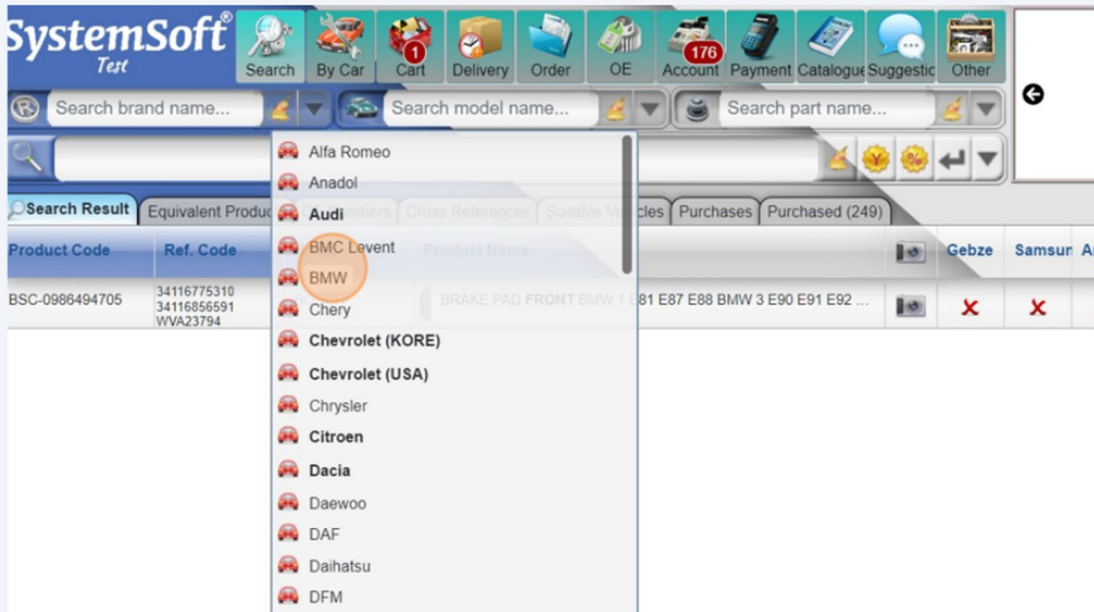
SystemSoft®
Test

Search By Car 1 Cart Delivery Order OE 176 Account Payment Catalogue Suggestic Other

Search brand name...
Search model name...
Search part name...

Search Result | Equivalent Produc | Numbers | Cross References | Suitable Vehicles | Purchases | Purchased (249)

| Product Code | Ref. Code | Product Name | | Gebze | Samsun | A |
|---|---|---|---|---|---|---|
| BSC-0986494705 | 34116775310 34116856591 WVA23794 | BRAKE PAD FRONT BMW 1 E81 E87 E88 BMW 3 E90 E91 E92 ... | | ✕ | ✕ | |

Alfa Romeo
Anadol
Audi
BMC Levent
BMW
Chery
Chevrolet (KORE)
Chevrolet (USA)
Chrysler
Citroen
Dacia
Daewoo
DAF
Daihatsu
DFM